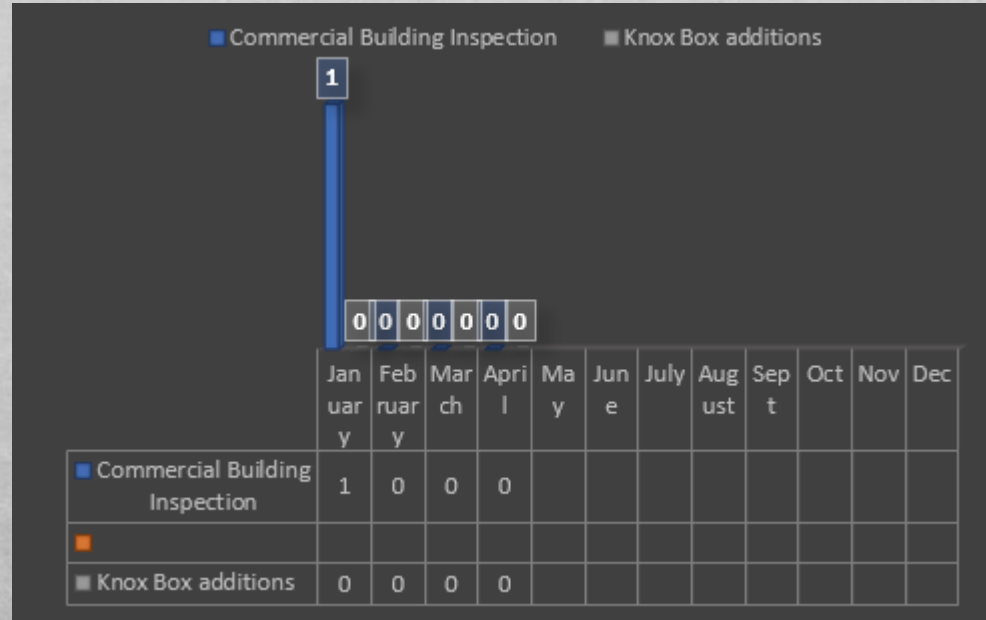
Commercial Building Inspection Knox Box additions

1

0 0 0 0 0 0 0

| | January | February | March | April | May | June | July | August | Sept | Oct | Nov | Dec |
|---|---|---|---|---|---|---|---|---|---|---|---|---|
| Commercial Building Inspection | 1 | 0 | 0 | 0 | | | | | | | | |
| | | | | | | | | | | | | |
| Knox Box additions | 0 | 0 | 0 | 0 | | | | | | | | |